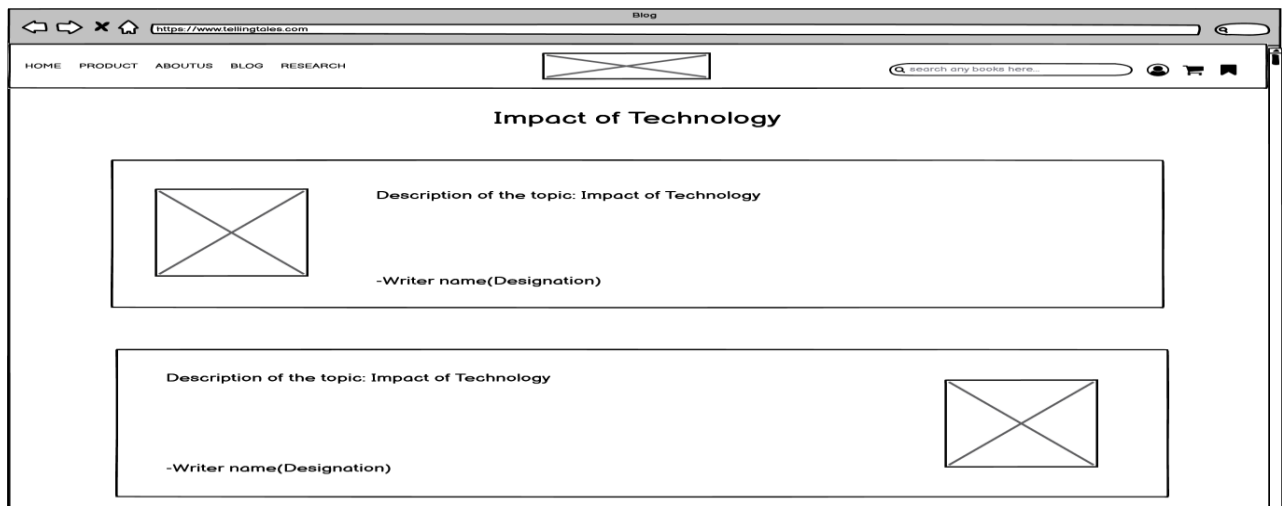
Blog

https://www.tellingtales.com

HOME PRODUCT ABOUTUS BLOG RESEARCH

search any books here...

Impact of Technology

Description of the topic: Impact of Technology

-Writer name(Designation)

Description of the topic: Impact of Technology

-Writer name(Designation)